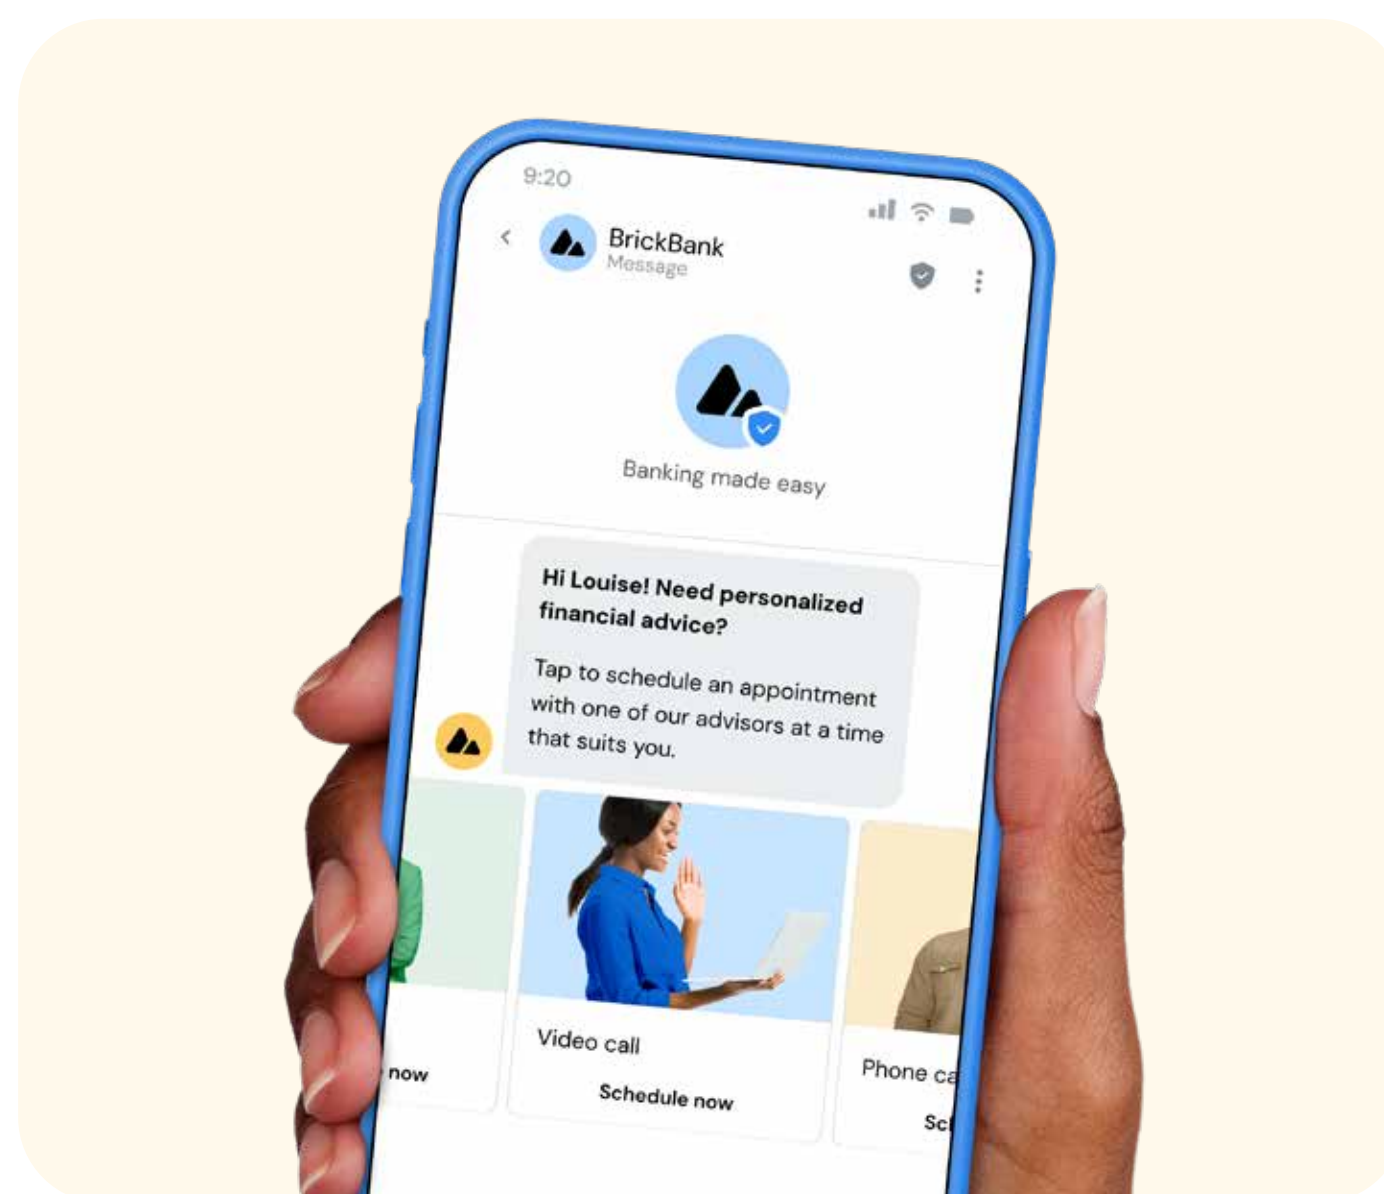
9:20

BrickBank
Message

Banking made easy

Hi Louise! Need personalized financial advice?

Tap to schedule an appointment with one of our advisors at a time that suits you.

now

Video call
Schedule now

Phone ca
Sc